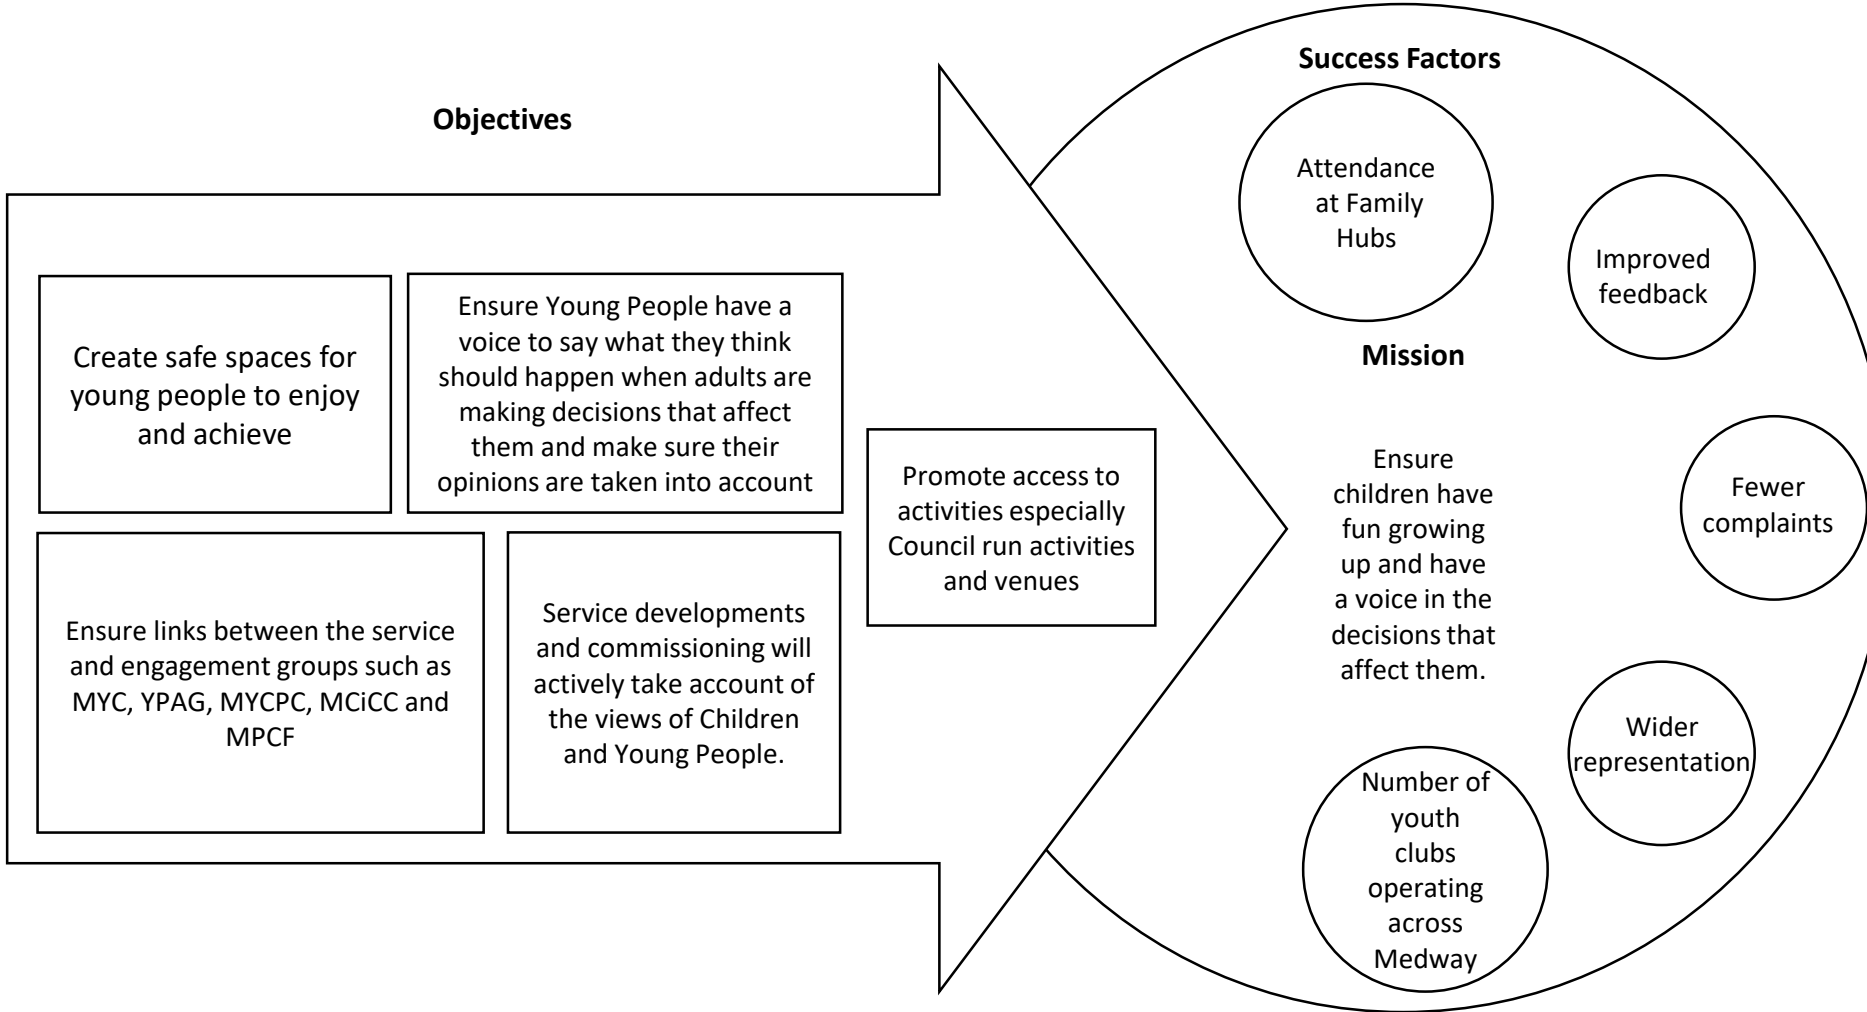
Objectives

Create safe spaces for young people to enjoy and achieve

Ensure Young People have a voice to say what they think should happen when adults are making decisions that affect them and make sure their opinions are taken into account

Ensure links between the service and engagement groups such as MYC, YPAG, MYCPC, MCiCC and MPCF

Service developments and commissioning will actively take account of the views of Children and Young People.

Promote access to activities especially Council run activities and venues

Success Factors

Attendance at Family Hubs

Improved feedback

Mission

Ensure children have fun growing up and have a voice in the decisions that affect them.

Fewer complaints

Wider representation

Number of youth clubs operating across Medway